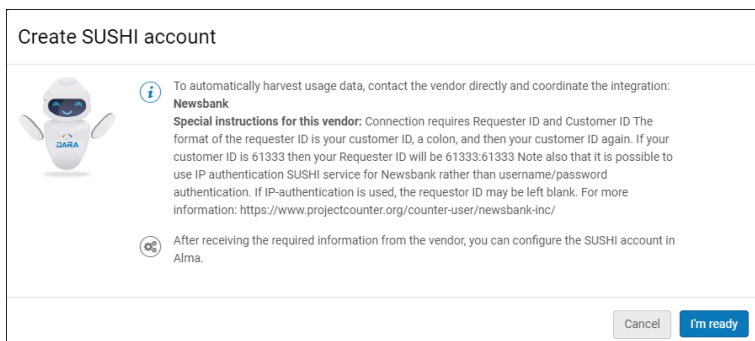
Create SUSHI account

DARA

To automatically harvest usage data, contact the vendor directly and coordinate the integration: **Newsbank**

**Special instructions for this vendor:** Connection requires Requester ID and Customer ID The format of the requester ID is your customer ID, a colon, and then your customer ID again. If your customer ID is 61333 then your Requester ID will be 61333:61333 Note also that it is possible to use IP authentication SUSHI service for Newsbank rather than username/password authentication. If IP-authentication is used, the requestor ID may be left blank. For more information: https://www.projectcounter.org/counter-user/newsbank-inc/

After receiving the required information from the vendor, you can configure the SUSHI account in Alma.

Cancel I'm ready